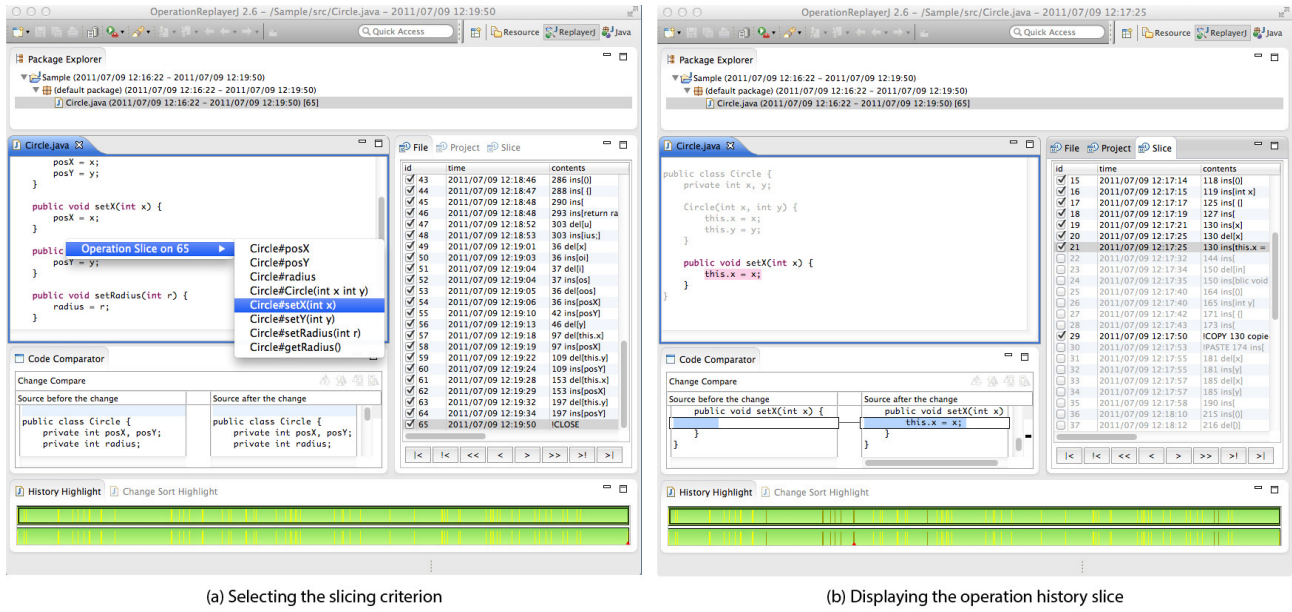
OperationReplayerJ 2.6 – /Sample/src/Circle.java – 2011/07/09 12:19:50

Quick Access

Resource ReplayerJ Java

Package Explorer

Sample (2011/07/09 12:16:22 – 2011/07/09 12:19:50)
(default package) (2011/07/09 12:16:22 – 2011/07/09 12:19:50)
Circle.java (2011/07/09 12:16:22 – 2011/07/09 12:19:50) [65]

Circle.java

posX = x;
posY = y;
}

public void setX(int x) {
posX = x;
}

public
posY = y;
}

public void setRadius(int r) {
radius = r;
}

Operation Slice on 65

Circle#posX
Circle#posY
Circle#radius
Circle#Circle(int x int y)
Circle#setX(int x)
Circle#setY(int y)
Circle#setRadius(int r)
Circle#getRadius()

File Project Slice

| id | time | contents |
|---|---|---|
| 43 | 2011/07/09 12:18:46 | 286 ins[0] |
| 44 | 2011/07/09 12:18:47 | 288 ins[ {] |
| 45 | 2011/07/09 12:18:48 | 290 ins[ |
| 46 | 2011/07/09 12:18:48 | 293 ins[return ra |
| 47 | 2011/07/09 12:18:52 | 303 del[u] |
| 48 | 2011/07/09 12:18:53 | 303 ins[ius;] |
| 49 | 2011/07/09 12:19:01 | 36 del[x] |
| 50 | 2011/07/09 12:19:03 | 36 ins[oi] |
| 51 | 2011/07/09 12:19:04 | 37 del[i] |
| 52 | 2011/07/09 12:19:04 | 37 ins[os] |
| 53 | 2011/07/09 12:19:05 | 36 del[oos] |
| 54 | 2011/07/09 12:19:06 | 36 ins[posX] |
| 55 | 2011/07/09 12:19:10 | 42 ins[posY] |
| 56 | 2011/07/09 12:19:13 | 46 del[y] |
| 57 | 2011/07/09 12:19:18 | 97 del[this.x] |
| 58 | 2011/07/09 12:19:19 | 97 ins[posX] |
| 59 | 2011/07/09 12:19:22 | 109 del[this.y] |
| 60 | 2011/07/09 12:19:24 | 109 ins[posY] |
| 61 | 2011/07/09 12:19:28 | 153 del[this.x] |
| 62 | 2011/07/09 12:19:29 | 153 ins[posX] |
| 63 | 2011/07/09 12:19:32 | 197 del[this.y] |
| 64 | 2011/07/09 12:19:34 | 197 ins[posY] |
| 65 | 2011/07/09 12:19:50 | !CLOSE |

|< !< << < > >> >! >|

Code Comparator

Change Compare

Source before the change

public class Circle {
private int posX, posY;
private int radius;

Source after the change

public class Circle {
private int posX, posY;
private int radius;

History Highlight Change Sort Highlight

(a) Selecting the slicing criterion

OperationReplayerJ 2.6 – /Sample/src/Circle.java – 2011/07/09 12:17:25

Quick Access

Resource ReplayerJ Java

Package Explorer

Sample (2011/07/09 12:16:22 – 2011/07/09 12:19:50)
(default package) (2011/07/09 12:16:22 – 2011/07/09 12:19:50)
Circle.java (2011/07/09 12:16:22 – 2011/07/09 12:19:50) [65]

Circle.java

public class Circle {
private int x, y;

Circle(int x, int y) {
this.x = x;
this.y = y;
}

public void setX(int x) {
this.x = x;
}
}

File Project Slice

| id | time | contents |
|---|---|---|
| 15 | 2011/07/09 12:17:14 | 118 ins[0] |
| 16 | 2011/07/09 12:17:15 | 119 ins[int x] |
| 17 | 2011/07/09 12:17:17 | 125 ins[ {] |
| 18 | 2011/07/09 12:17:19 | 127 ins[ |
| 19 | 2011/07/09 12:17:21 | 130 ins[x] |
| 20 | 2011/07/09 12:17:25 | 130 del[x] |
| 21 | 2011/07/09 12:17:25 | 130 ins[this.x = |
| 22 | 2011/07/09 12:17:32 | 144 ins[ |
| 23 | 2011/07/09 12:17:34 | 150 del[in] |
| 24 | 2011/07/09 12:17:35 | 150 ins[blic void |
| 25 | 2011/07/09 12:17:40 | 164 ins[0] |
| 26 | 2011/07/09 12:17:40 | 165 ins[int y] |
| 27 | 2011/07/09 12:17:42 | 171 ins[ {] |
| 28 | 2011/07/09 12:17:43 | 173 ins[ |
| 29 | 2011/07/09 12:17:50 | !COPY 130 copie |
| 30 | 2011/07/09 12:17:53 | !PASTE 174 ins[ |
| 31 | 2011/07/09 12:17:55 | 181 del[x] |
| 32 | 2011/07/09 12:17:55 | 181 ins[y] |
| 33 | 2011/07/09 12:17:57 | 185 del[x] |
| 34 | 2011/07/09 12:17:57 | 185 ins[y] |
| 35 | 2011/07/09 12:17:58 | 190 ins[ |
| 36 | 2011/07/09 12:18:10 | 215 ins[0] |
| 37 | 2011/07/09 12:18:12 | 216 del[)] |

|< !< << < > >> >! >|

Code Comparator

Change Compare

Source before the change

public void setX(int x) {
}
}

Source after the change

public void setX(int x)
this.x = x;
}

History Highlight Change Sort Highlight

(b) Displaying the operation history slice